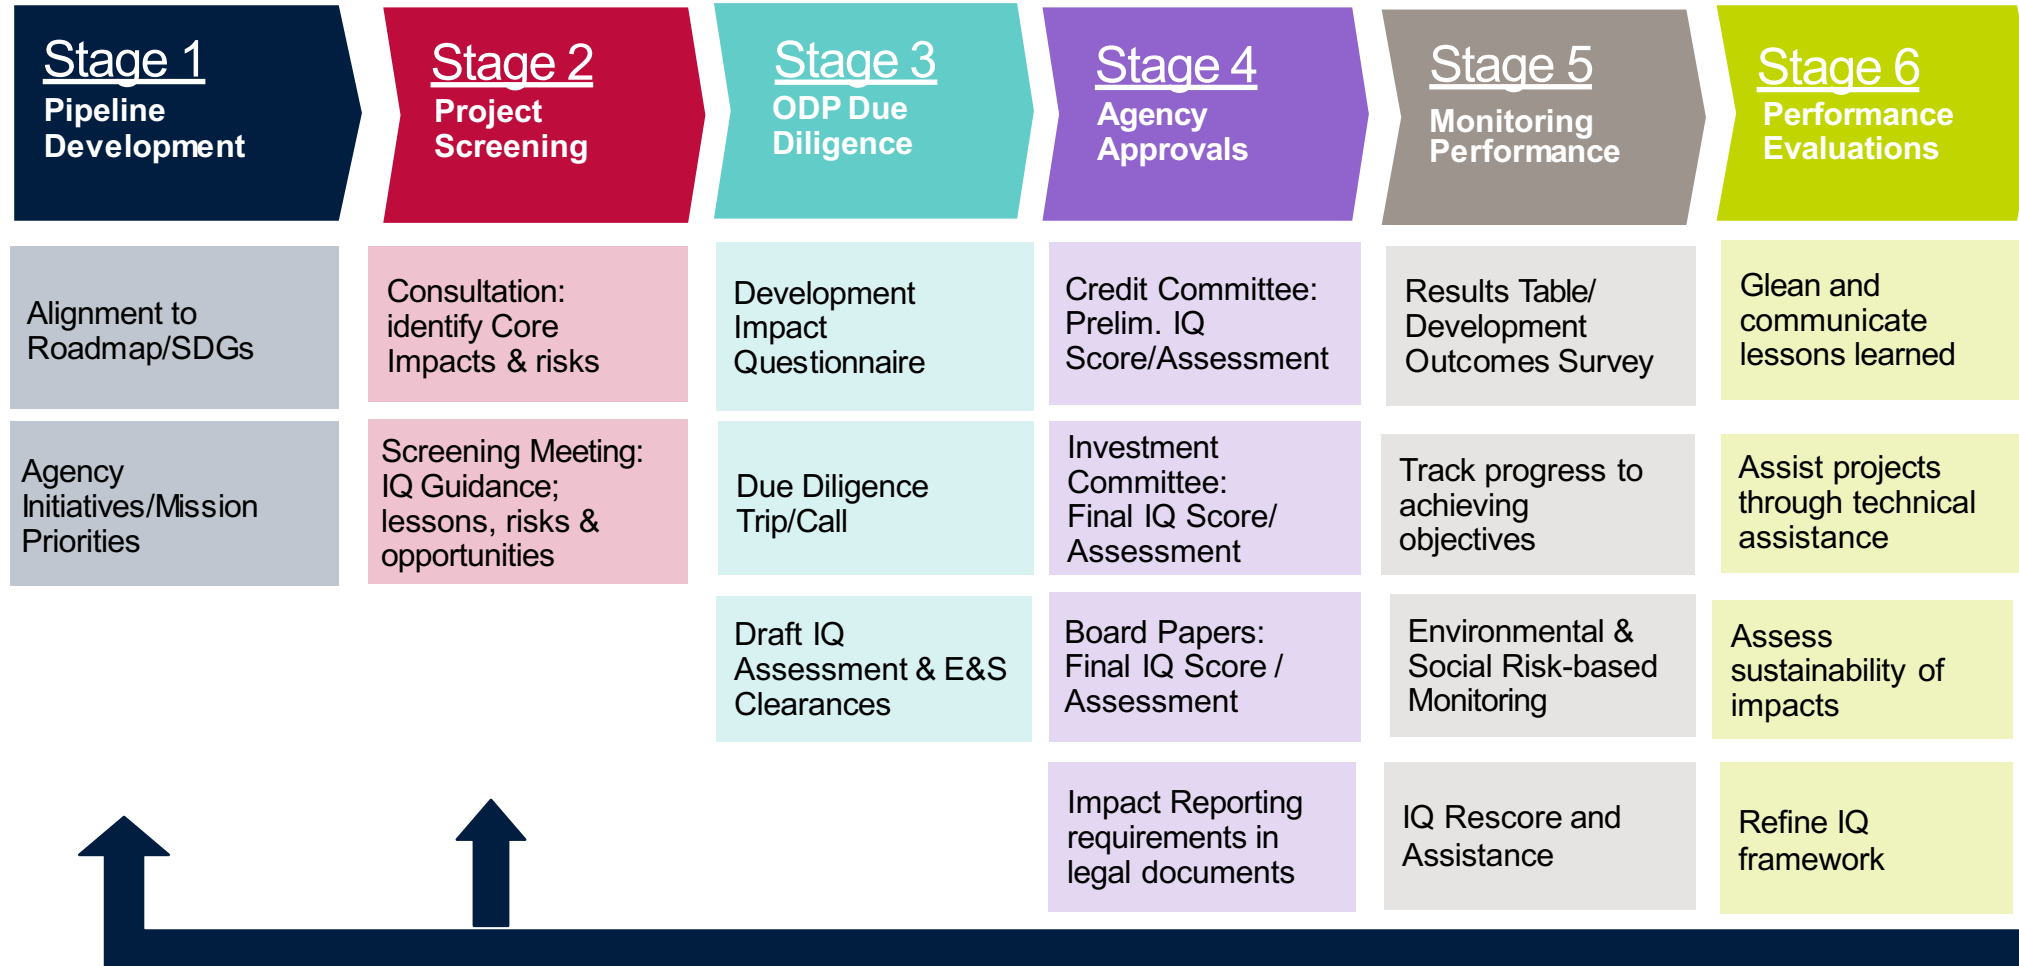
Stage 1
Pipeline Development

Stage 2
Project Screening

Stage 3
ODP Due Diligence

Stage 4
Agency Approvals

Stage 5
Monitoring Performance

Stage 6
Performance Evaluations

Alignment to Roadmap/SDGs

Agency Initiatives/Mission Priorities

Consultation: identify Core Impacts & risks

Screening Meeting: IQ Guidance; lessons, risks & opportunities

Development Impact Questionnaire

Due Diligence Trip/Call

Draft IQ Assessment & E&S Clearances

Credit Committee: Prelim. IQ Score/Assessment

Investment Committee: Final IQ Score/ Assessment

Board Papers: Final IQ Score / Assessment

Impact Reporting requirements in legal documents

Results Table/ Development Outcomes Survey

Track progress to achieving objectives

Environmental & Social Risk-based Monitoring

IQ Rescore and Assistance

Glean and communicate lessons learned

Assist projects through technical assistance

Assess sustainability of impacts

Refine IQ framework